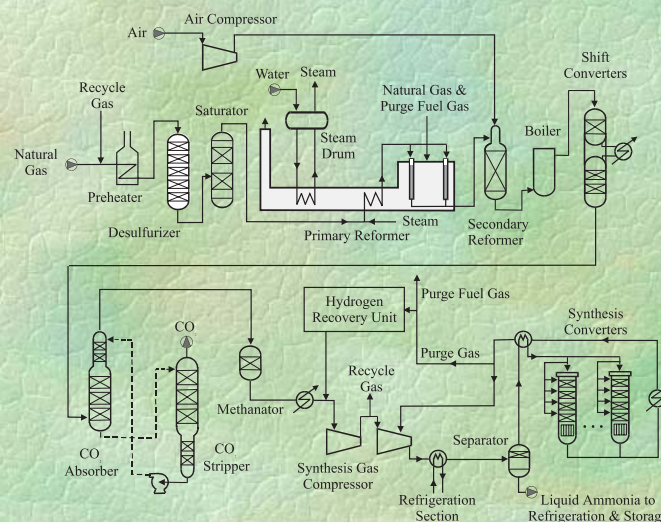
Air Compressor

Air

Recycle Gas

Natural Gas

Preheater

Desulfurizer

Saturator

Water

Steam

Steam Drum

Natural Gas & Purge Fuel Gas

Steam

Primary Reformer

Secondary Reformer

Boiler

Shift Converters

CO

CO Absorber

CO Stripper

Methanator

Hydrogen Recovery Unit

Purge Fuel Gas

Purge Gas

Recycle Gas

Synthesis Gas Compressor

Refrigeration Section

Separator

Synthesis Converters

Liquid Ammonia to Refrigeration & Storag